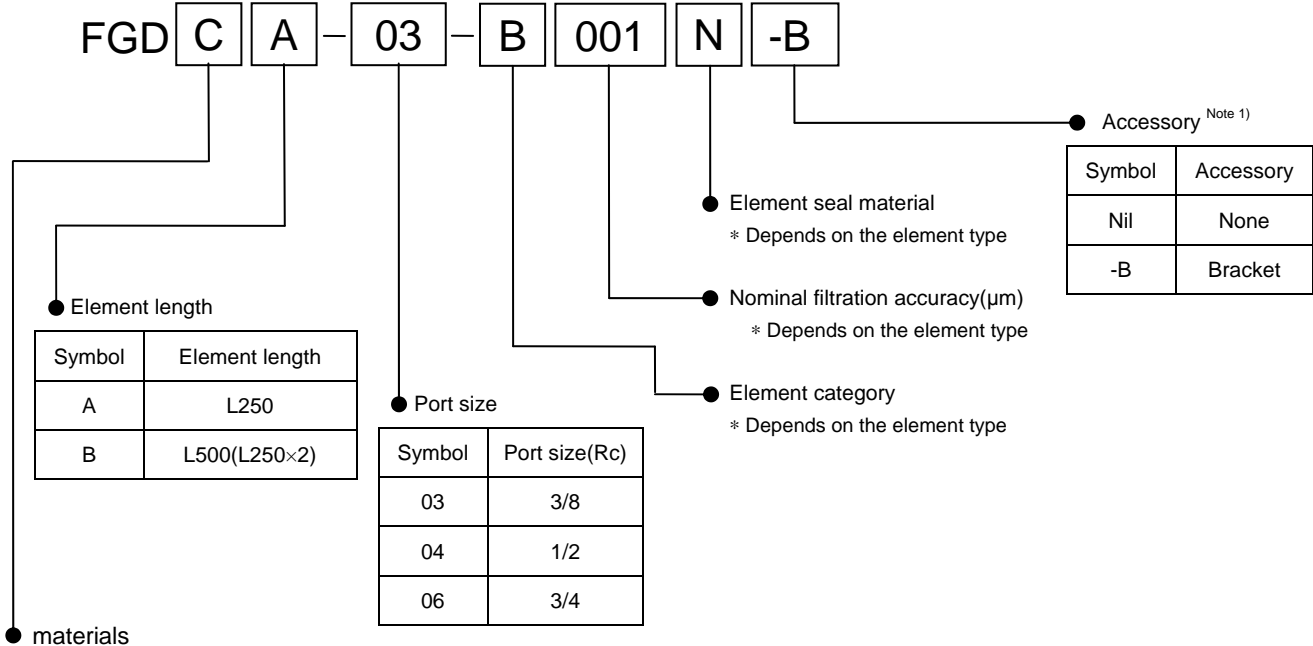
FGD C A – 03 – B 001 N -B

Accessory $^{\text{Note 1)}}$

| Symbol | Accessory |
|---|---|
| Nil | None |
| -B | Bracket |

Element seal material
∗ Depends on the element type

Nominal filtration accuracy(μm)
∗ Depends on the element type

Element category
∗ Depends on the element type

Element length

| Symbol | Element length |
|---|---|
| A | L250 |
| B | L500(L250×2) |

Port size

| Symbol | Port size(Rc) |
|---|---|
| 03 | 3/8 |
| 04 | 1/2 |
| 06 | 3/4 |

materials